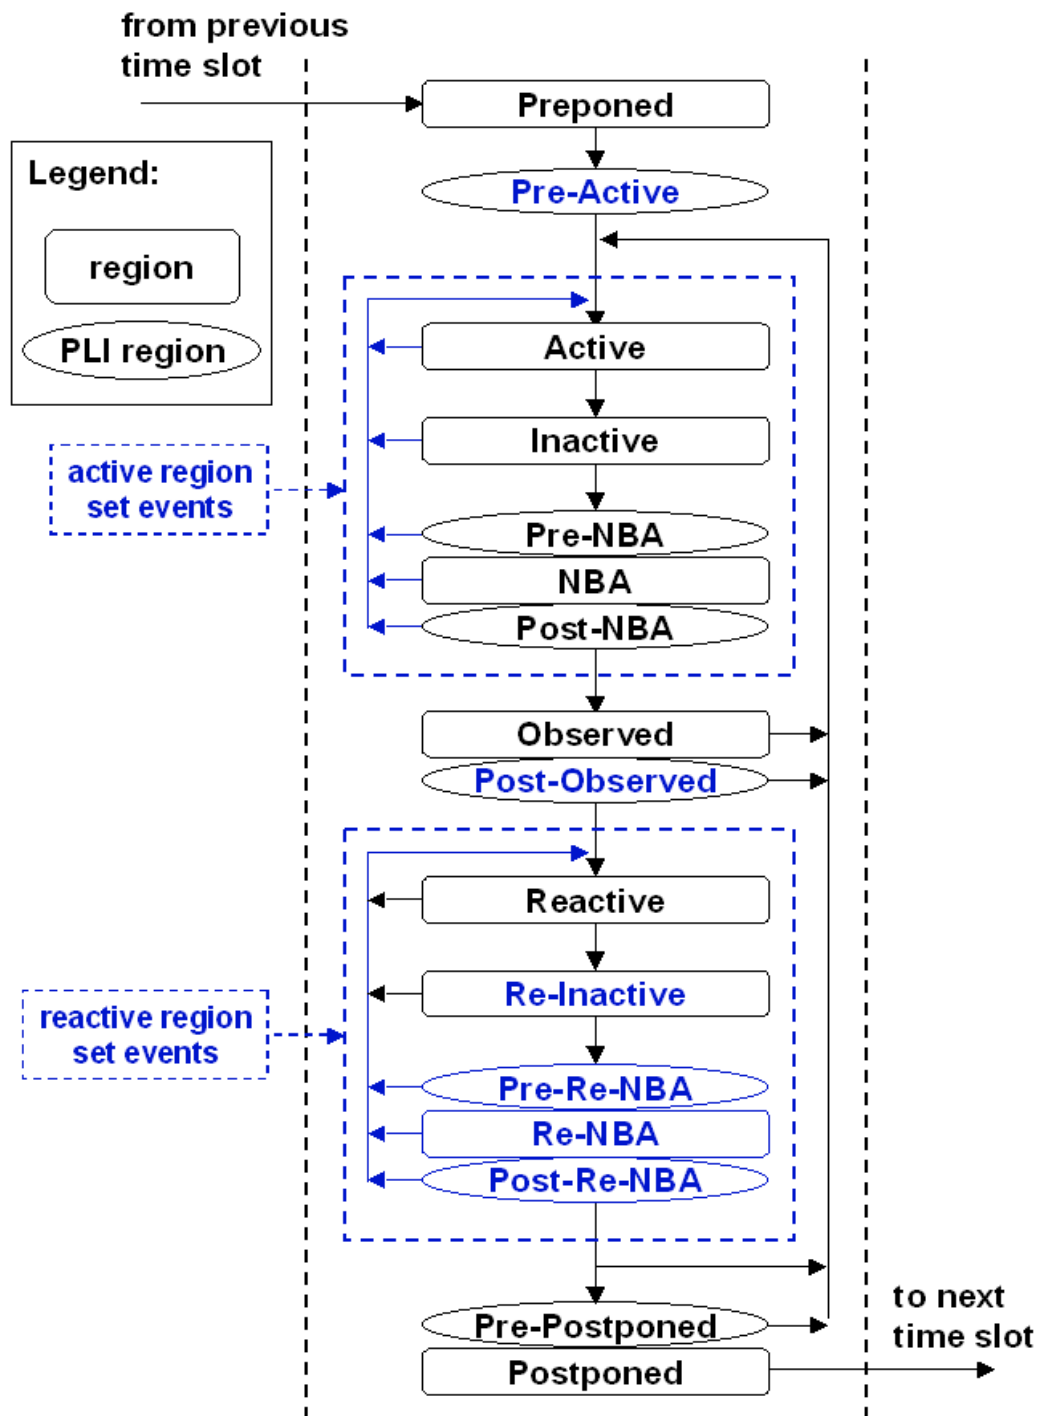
from previous time slot

Legend:

region

PLI region

Preponed

Pre-Active

active region set events

Active

Inactive

Pre-NBA

NBA

Post-NBA

Observed

Post-Observed

reactive region set events

Reactive

Re-Inactive

Pre-Re-NBA

Re-NBA

Post-Re-NBA

Pre-Postponed

Postponed

to next time slot